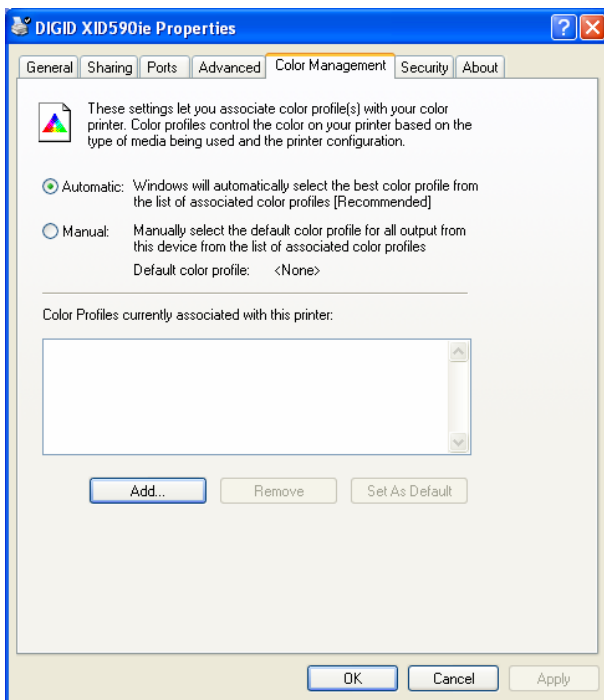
DIGID XID590ie Properties

?

General | Sharing | Ports | Advanced | Color Management | Security | About

These settings let you associate color profile(s) with your color printer. Color profiles control the color on your printer based on the type of media being used and the printer configuration.

Automatic: Windows will automatically select the best color profile from the list of associated color profiles [Recommended]

Manual: Manually select the default color profile for all output from this device from the list of associated color profiles

Default color profile: <None>

Color Profiles currently associated with this printer:

Add... | Remove | Set As Default

OK | Cancel | Apply